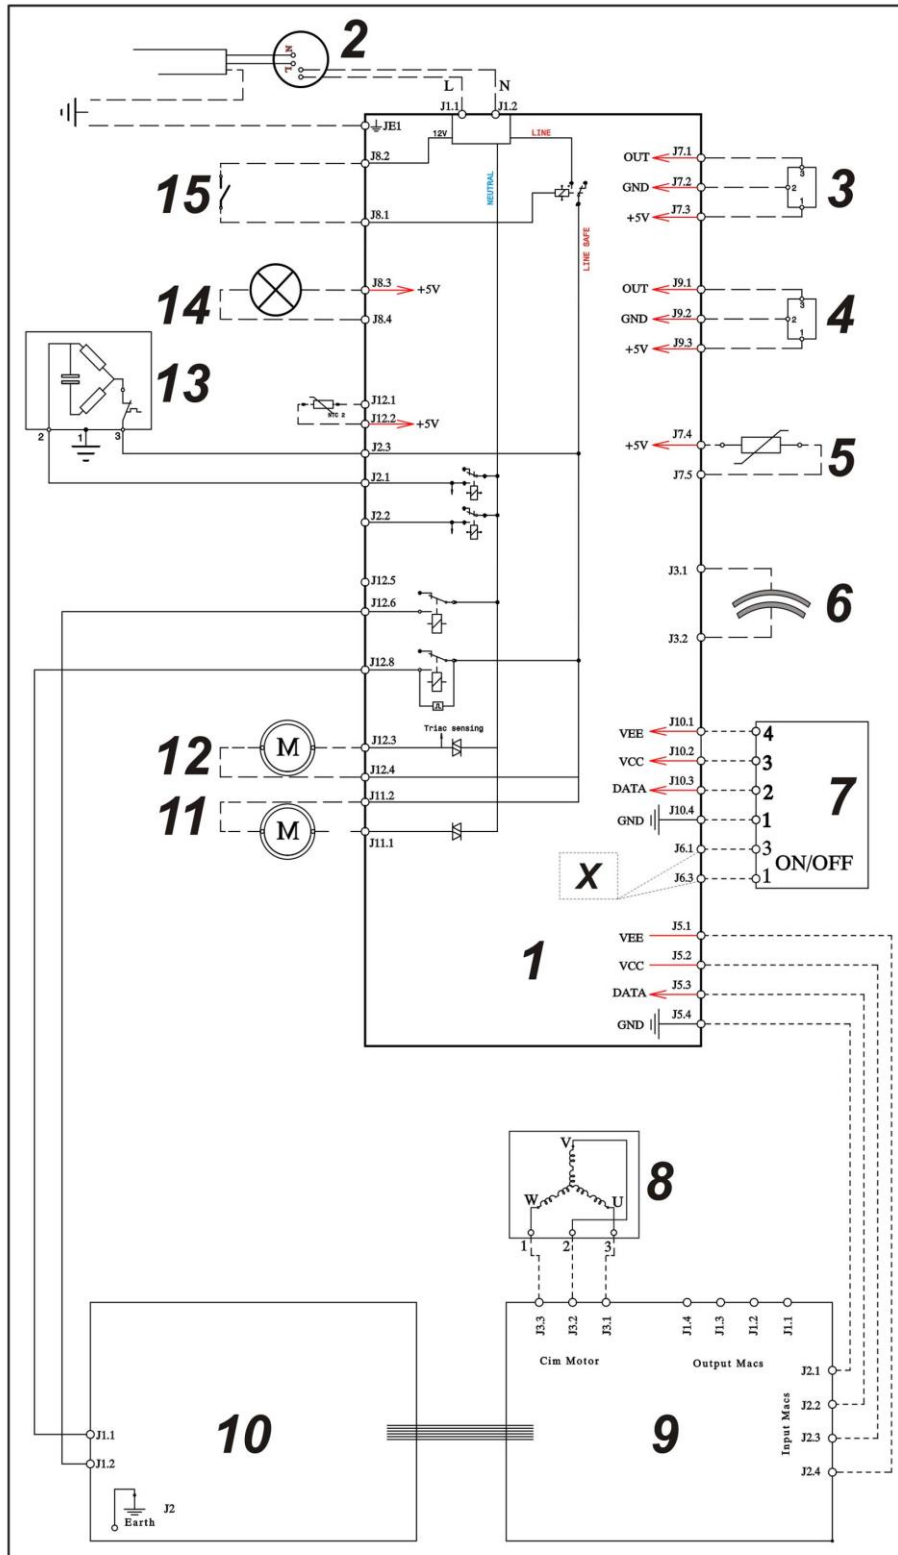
2
N
L
L
N
J1.1
J1.2
JE1
12V
LINE
J8.2
NEUTRAL
15
J8.1
LINE SAFE
OUT
J7.1
GND
J7.2
+5V
J7.3
3
2
1
3
14
J8.3
+5V
J8.4
OUT
J9.1
GND
J9.2
+5V
J9.3
3
2
1
4
13
J12.1
NTC 2
J12.2
+5V
2
1
3
J2.3
+5V
J7.4
J7.5
5
J2.1
J2.2
J3.1
J3.2
6
J12.5
J12.6
J12.8
A
12
M
J12.3
Triac sensing
J12.4
11
J11.2
M
J11.1
VEE
J10.1
VCC
J10.2
DATA
J10.3
GND
J10.4
J6.1
J6.3
4
3
2
1
3
1
7
ON/OFF
X
1
VEE
J5.1
VCC
J5.2
DATA
J5.3
GND
J5.4
V
W
U
8
1
2
3
J3.3
J3.2
J3.1
J1.4
J1.3
J1.2
J1.1
Cim Motor
Output Macs
J2.1
J2.2
J2.3
J2.4
Input Macs
10
9
J1.1
J1.2
J2
Earth